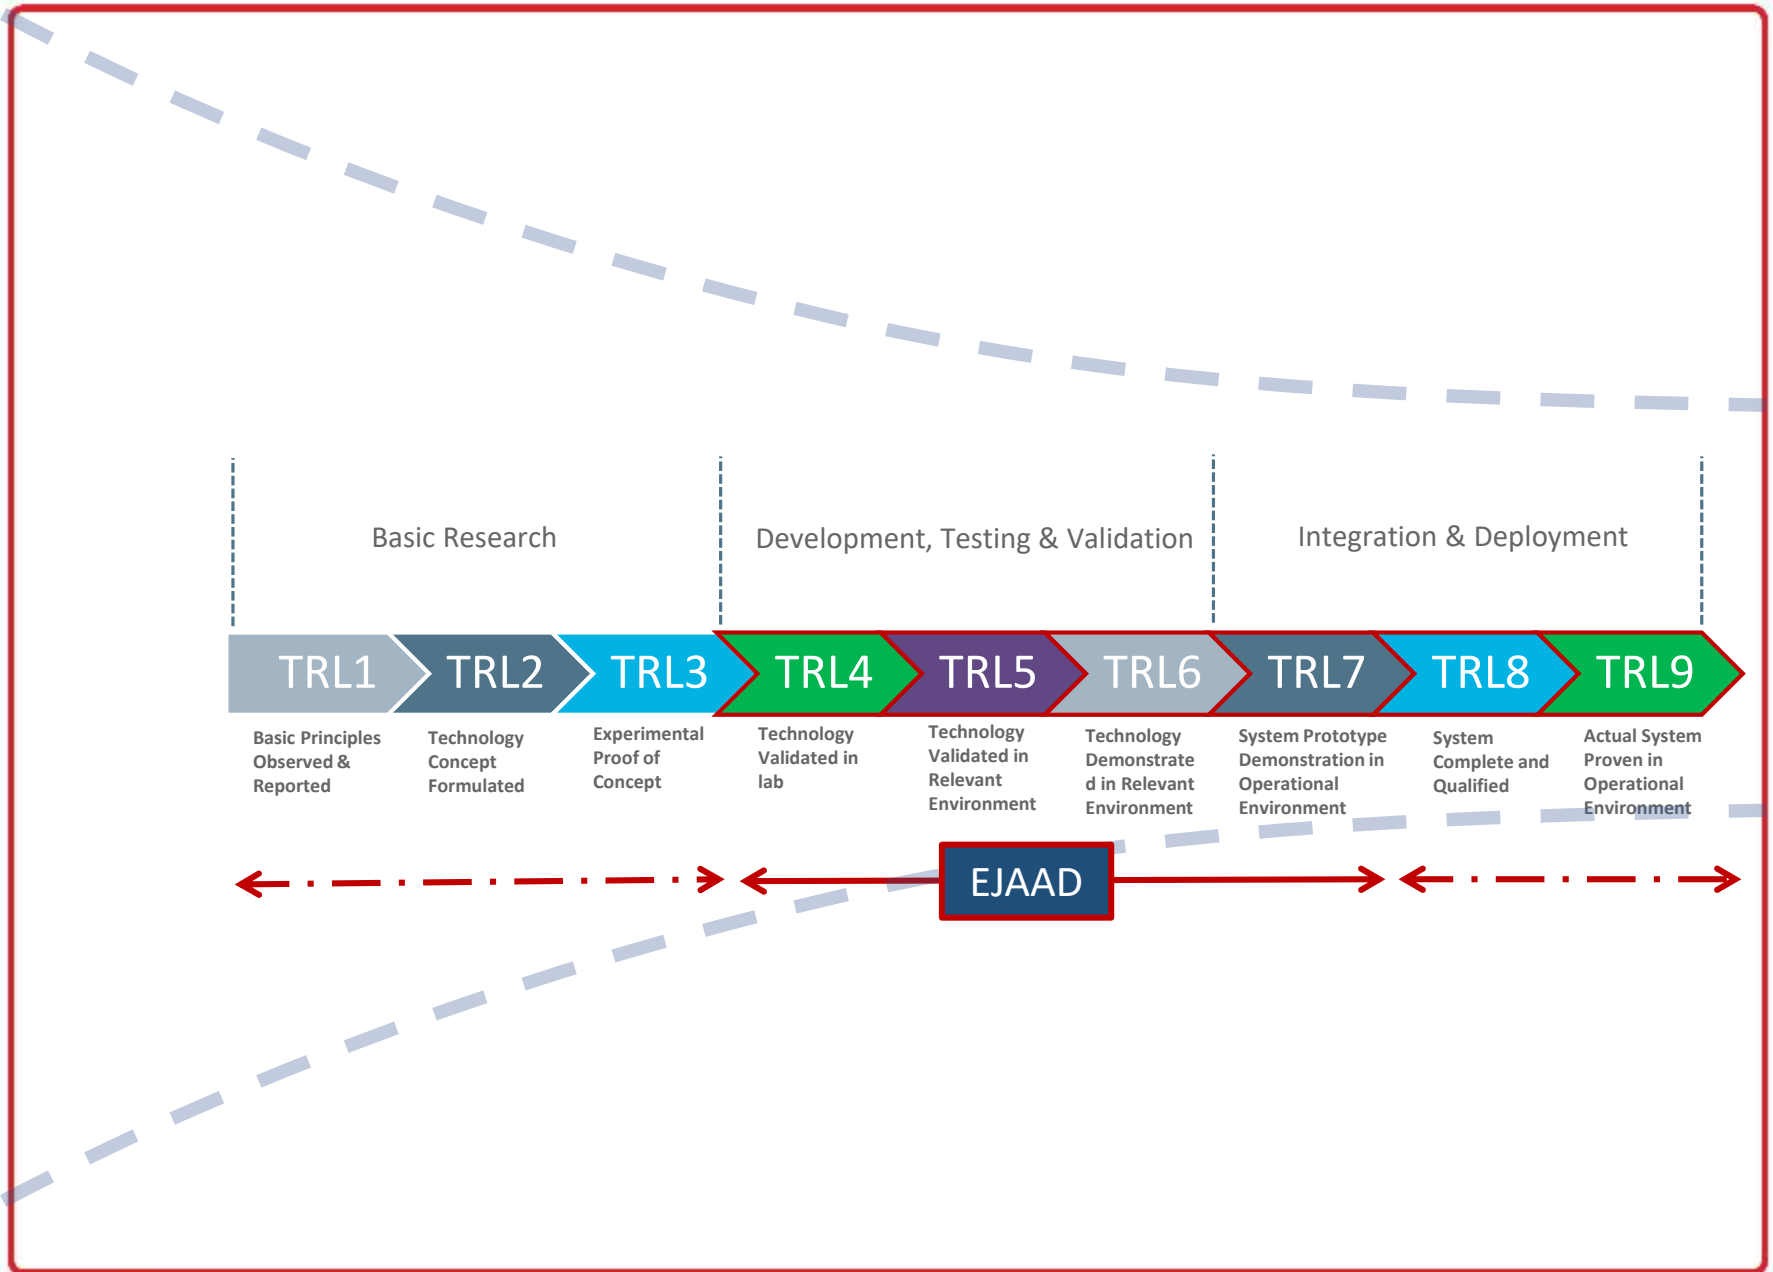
Basic Research

Development, Testing & Validation

Integration & Deployment

TRL1

TRL2

TRL3

TRL4

TRL5

TRL6

TRL7

TRL8

TRL9

Basic Principles Observed & Reported

Technology Concept Formulated

Experimental Proof of Concept

Technology Validated in lab

Technology Validated in Relevant Environment

Technology Demonstrated in Relevant Environment

System Prototype Demonstration in Operational Environment

System Complete and Qualified

Actual System Proven in Operational Environment

EJAAD